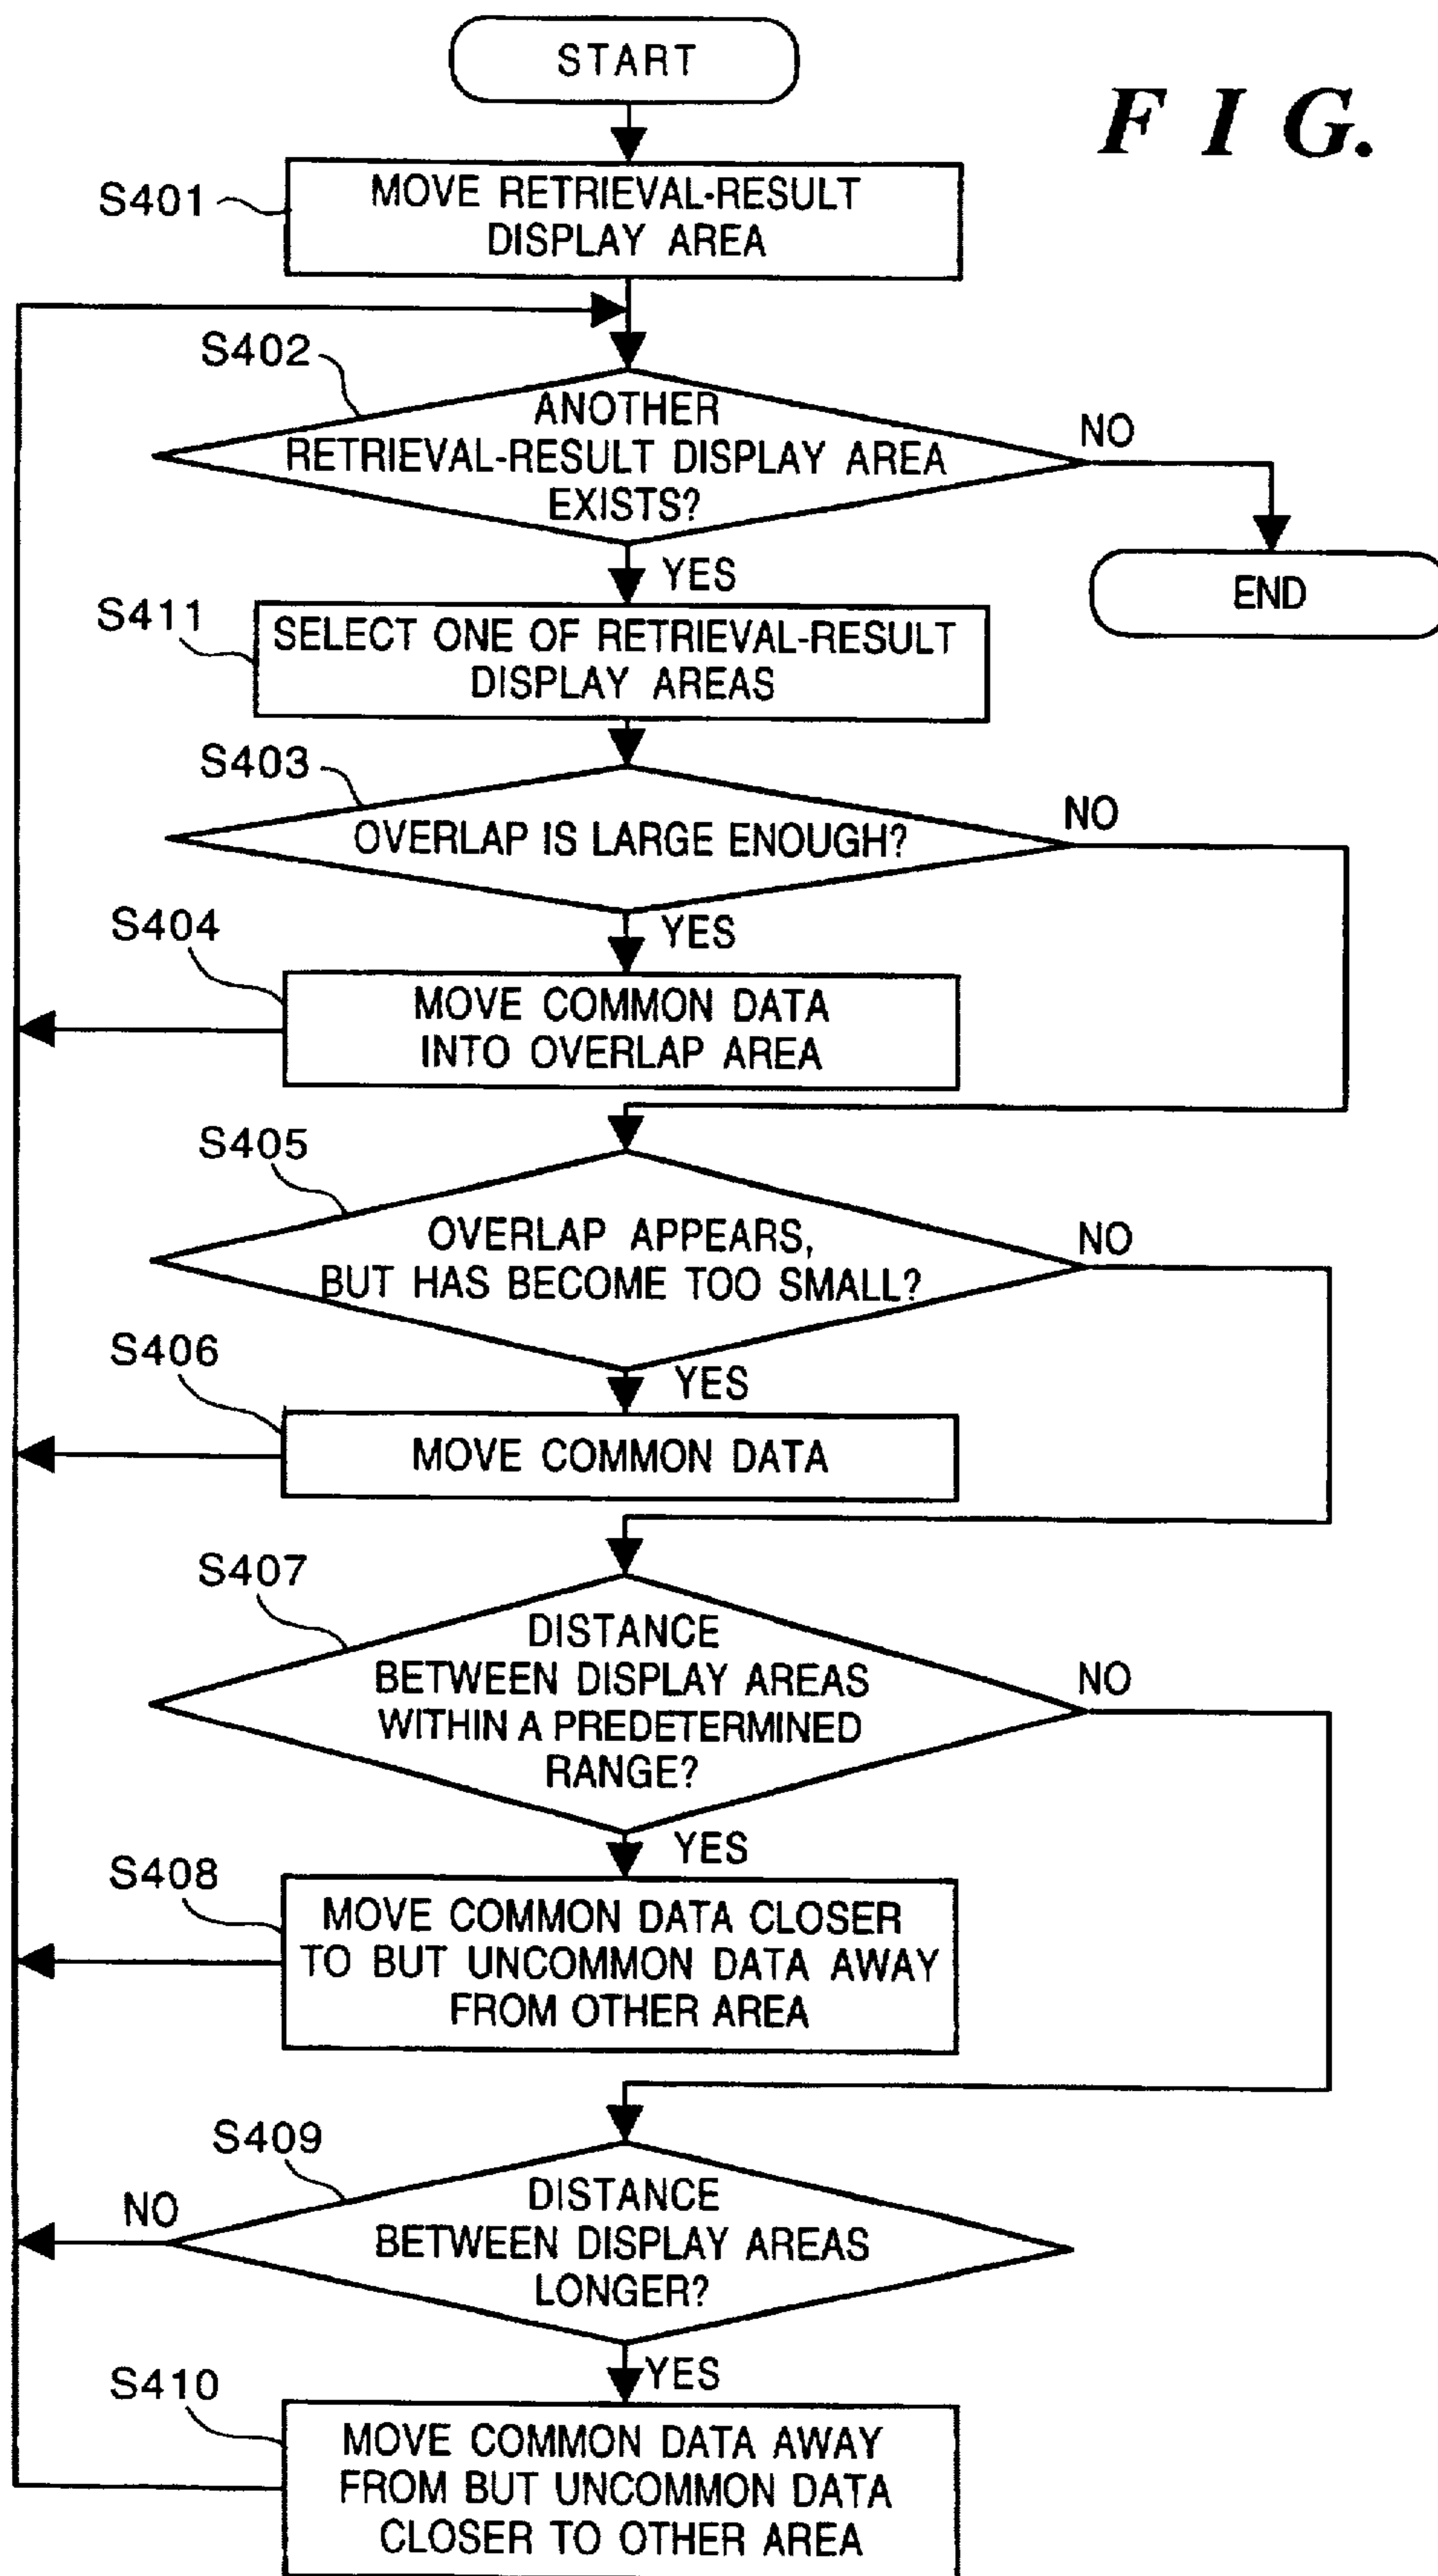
F I G.

START

S401

MOVE RETRIEVAL-RESULT DISPLAY AREA

S402

ANOTHER RETRIEVAL-RESULT DISPLAY AREA EXISTS?

NO

END

YES

S411

SELECT ONE OF RETRIEVAL-RESULT DISPLAY AREAS

S403

OVERLAP IS LARGE ENOUGH?

NO

YES

S404

MOVE COMMON DATA INTO OVERLAP AREA

S405

OVERLAP APPEARS, BUT HAS BECOME TOO SMALL?

NO

YES

S406

MOVE COMMON DATA

S407

DISTANCE BETWEEN DISPLAY AREAS WITHIN A PREDETERMINED RANGE?

NO

YES

S408

MOVE COMMON DATA CLOSER TO BUT UNCOMMON DATA AWAY FROM OTHER AREA

S409

NO

DISTANCE BETWEEN DISPLAY AREAS LONGER?

YES

S410

MOVE COMMON DATA AWAY FROM BUT UNCOMMON DATA CLOSER TO OTHER AREA